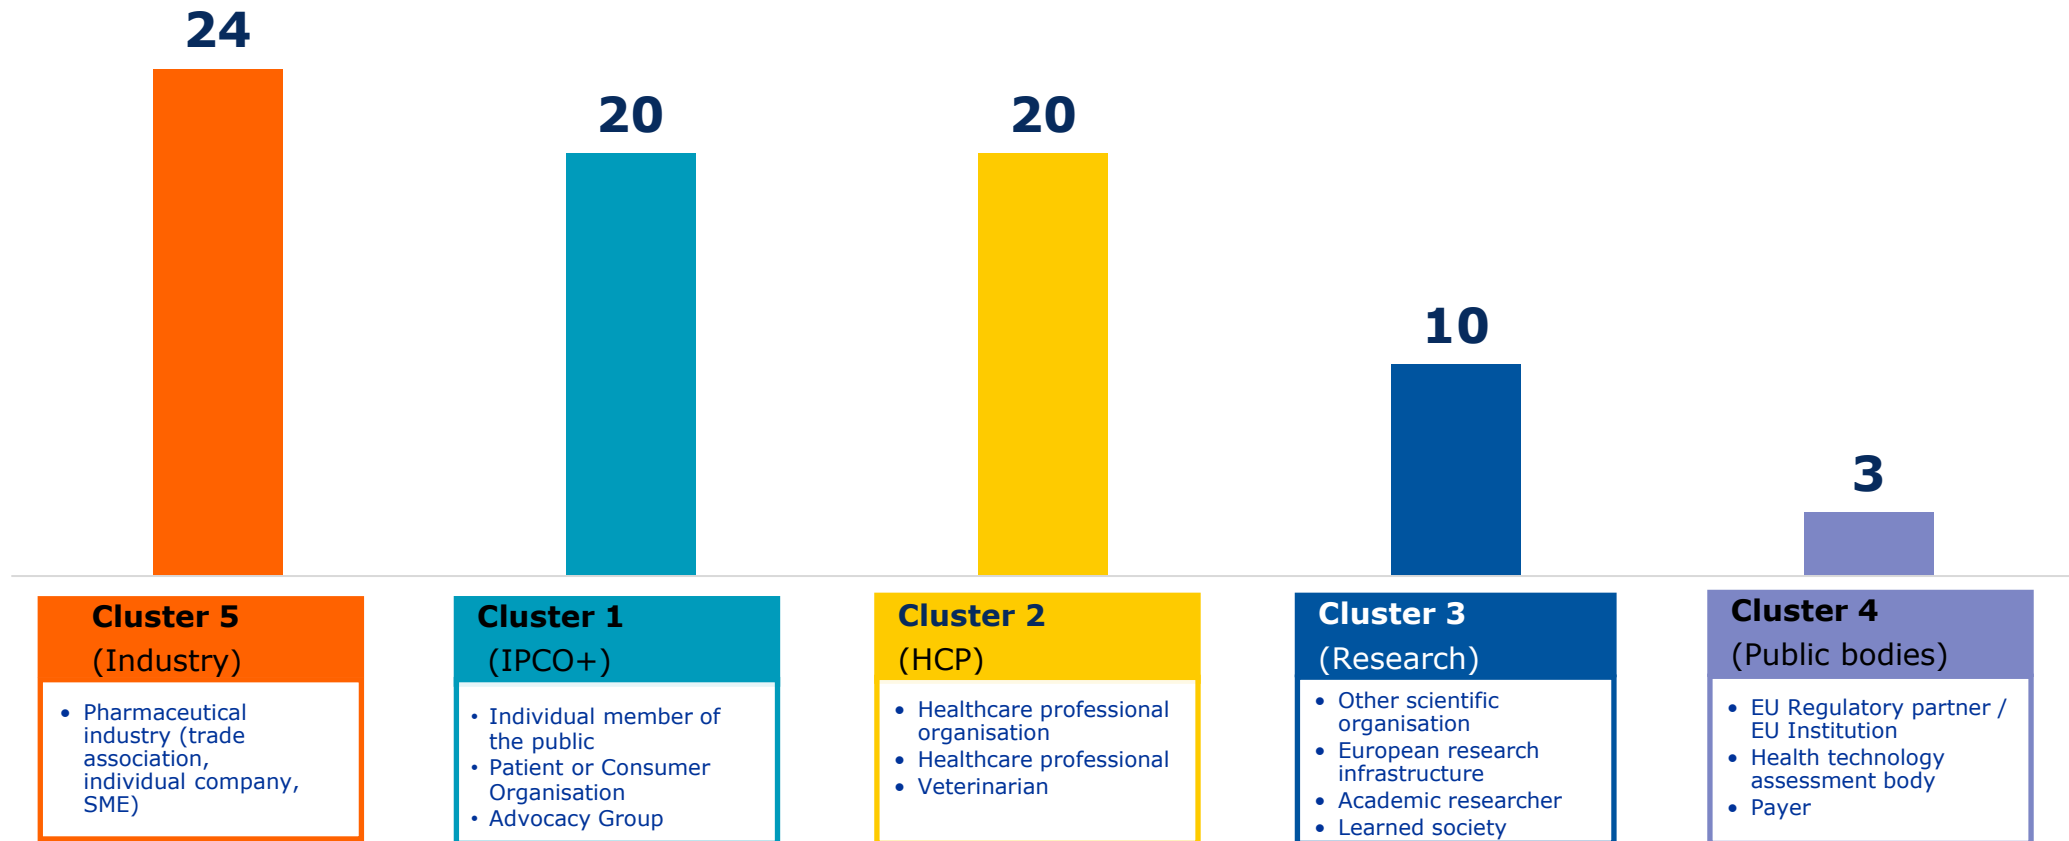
24

20

20

10

3

Cluster 5
(Industry)

- Pharmaceutical industry (trade association, individual company, SME)

Cluster 1
(IPCO+)

- Individual member of the public
- Patient or Consumer Organisation
- Advocacy Group

Cluster 2
(HCP)

- Healthcare professional organisation
- Healthcare professional
- Veterinarian

Cluster 3
(Research)

- Other scientific organisation
- European research infrastructure
- Academic researcher
- Learned society

Cluster 4
(Public bodies)

- EU Regulatory partner / EU Institution
- Health technology assessment body
- Payer